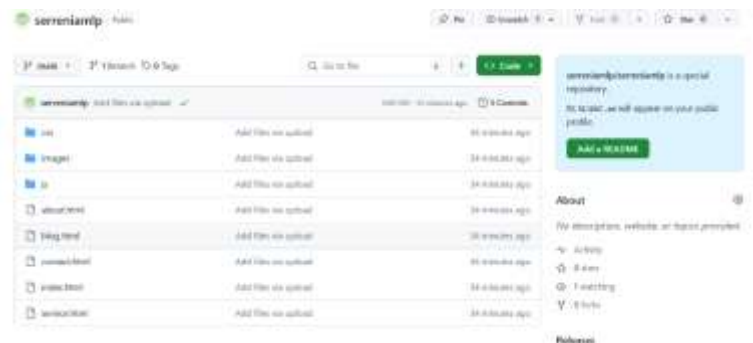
serreniamlp Public

Pin Unwatch 1 Fork 0 Star 0

main 1 Branch 0 Tags

Go to file

Code

serreniamlp Add files via upload ✓ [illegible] · 34 minutes ago 3 Commits

css Add files via upload 34 minutes ago

images Add files via upload 34 minutes ago

js Add files via upload 34 minutes ago

about.html Add files via upload 34 minutes ago

blog.html Add files via upload 34 minutes ago

contact.html Add files via upload 34 minutes ago

index.html Add files via upload 34 minutes ago

service.html Add files via upload 34 minutes ago

serreniamlp/serreniamlp is a special repository.

Its README.md will appear on your public profile.

Add a README

About

No description, website, or topics provided.

Activity

0 stars

1 watching

0 forks

Releases